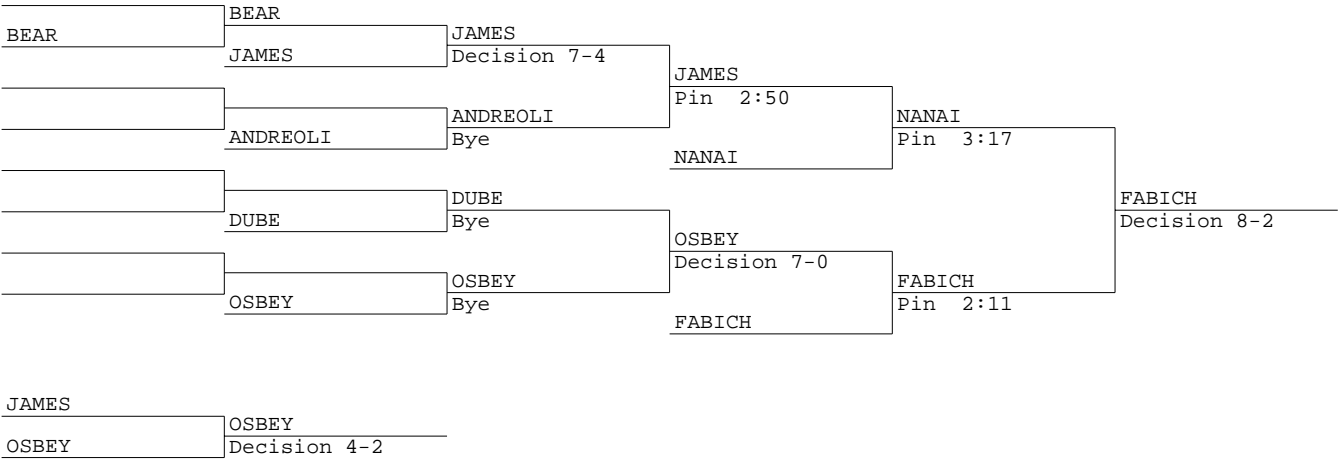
BEAR
BEAR
JAMES
JAMES
Decision 7-4
JAMES
Pin 2:50
ANDREOLI
ANDREOLI
Bye
NANAI
NANAI
Pin 3:17
DUBE
DUBE
Bye
FABICH
Decision 8-2
OSBEY
Decision 7-0
OSBEY
OSBEY
Bye
FABICH
Pin 2:11
FABICH

JAMES
OSBEY
OSBEY
Decision 4-2